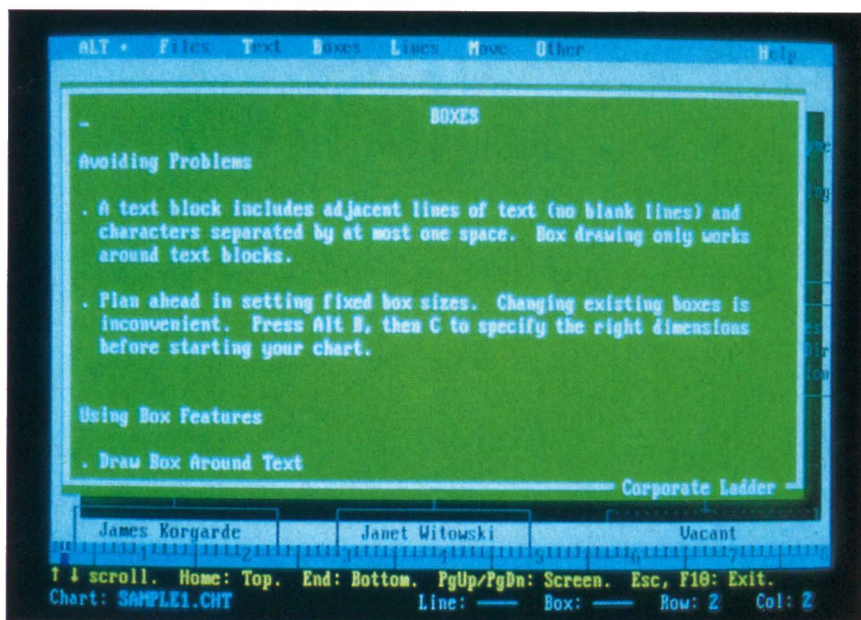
ALT • Files Text Boxes Lines Move Other Help

BOXES

Avoiding Problems

. A text block includes adjacent lines of text (no blank lines) and characters separated by at most one space. Box drawing only works around text blocks.

. Plan ahead in setting fixed box sizes. Changing existing boxes is inconvenient. Press Alt B, then C to specify the right dimensions before starting your chart.

Using Box Features

. Draw Box Around Text

Corporate Ladder

James Korgarde Janet Witowski Vacant

↑ ↓ scroll. Home: Top. End: Bottom. PgUp/PgDn: Screen. Esc, F10: Exit.
Chart: SAMPLE1.CHT Line: —— Box: —— Row: 2 Col: 2